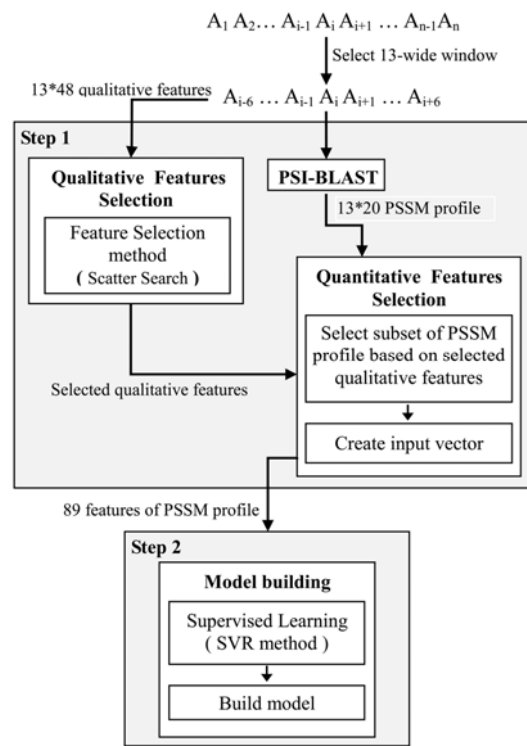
$A_1\ A_2 \ldots\ A_{i-1}\ A_i\ A_{i+1}\ \ldots\ A_{n-1}\ A_n$

Select 13-wide window

13*48 qualitative features

$A_{i-6}\ \ldots\ A_{i-1}\ A_i\ A_{i+1}\ \ldots\ A_{i+6}$

Step 1

Qualitative Features Selection

Feature Selection method ( Scatter Search )

PSI-BLAST

13*20 PSSM profile

Quantitative Features Selection

Select subset of PSSM profile based on selected qualitative features

Selected qualitative features

Create input vector

89 features of PSSM profile

Step 2

Model building

Supervised Learning ( SVR method )

Build model